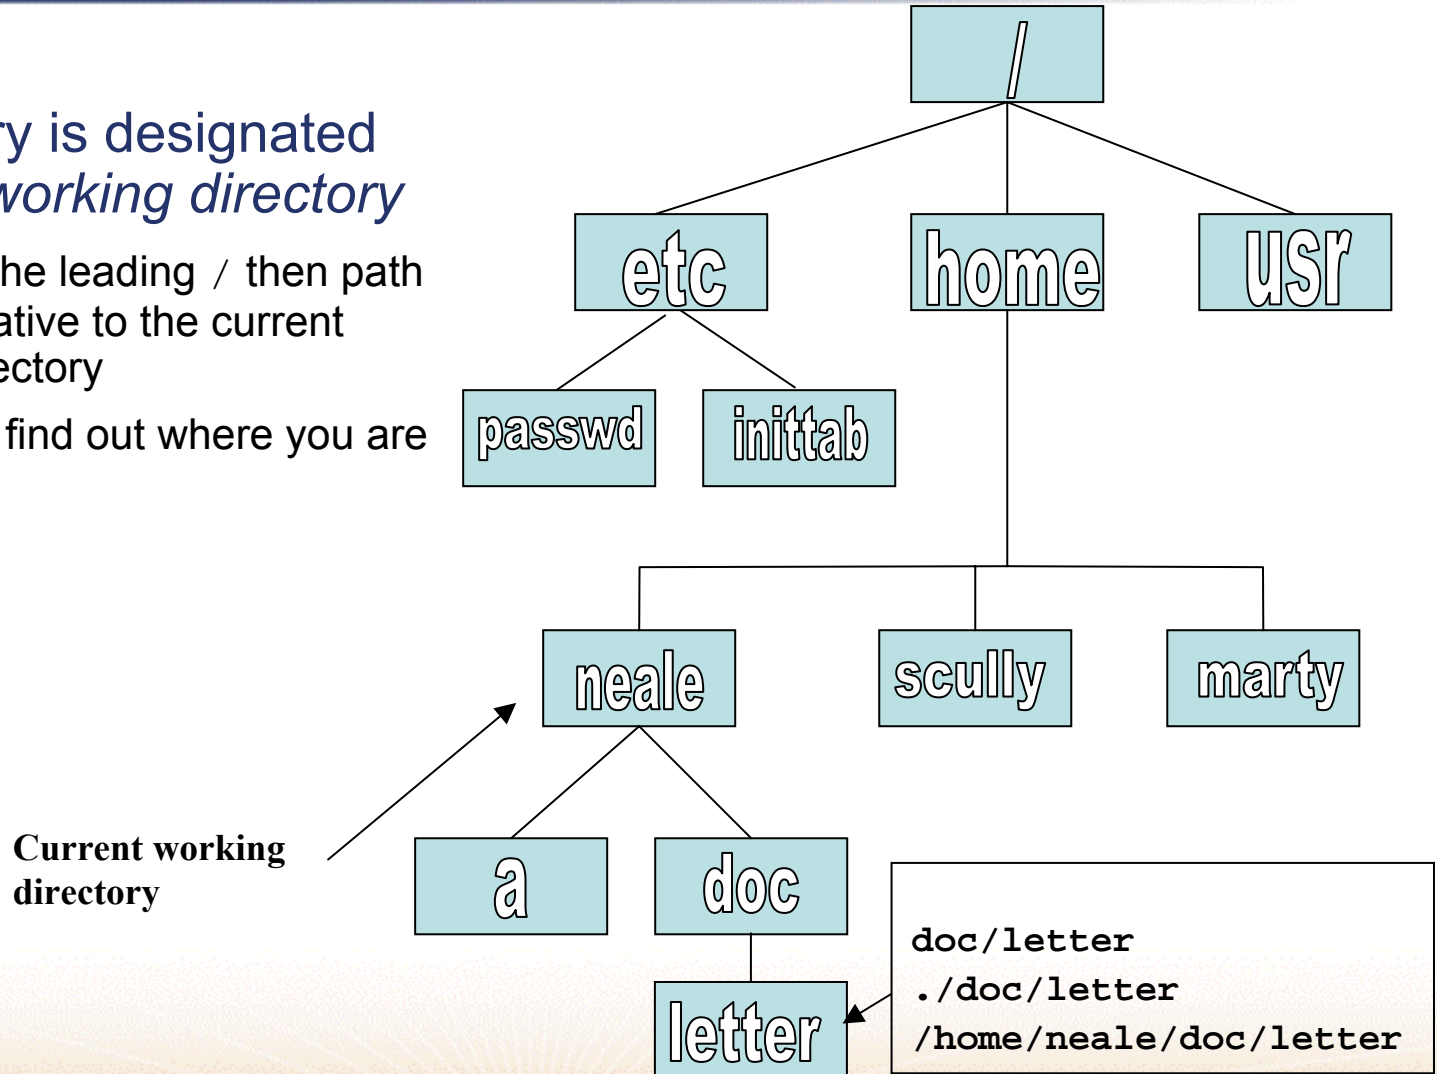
y is designated
working directory

he leading / then path
ative to the current
ectory

find out where you are

/

etc

home

usr

passwd

inittab

neale

scully

marty

Current working directory

a

doc

letter

doc/letter
./doc/letter
/home/neale/doc/letter